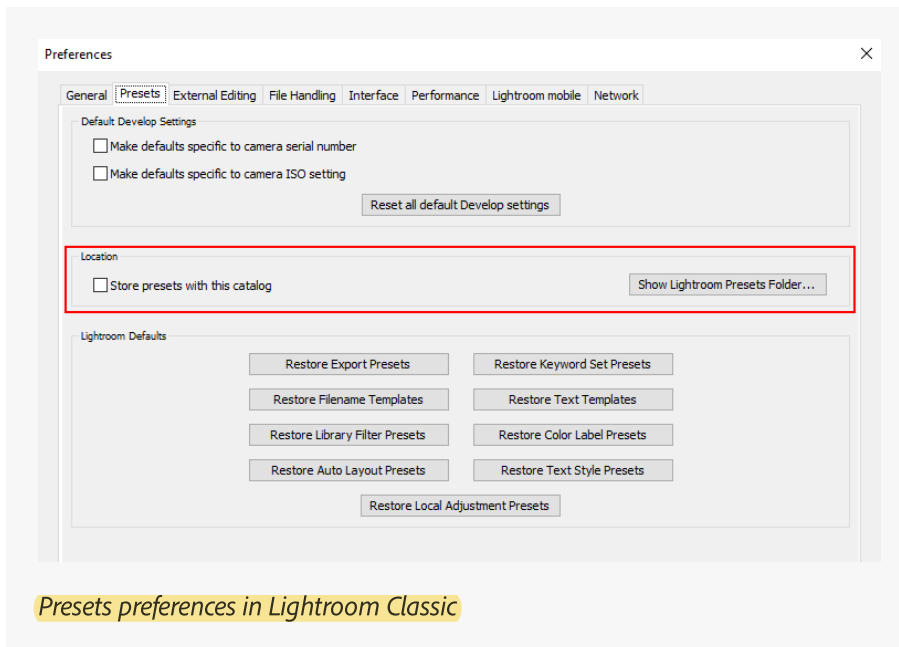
Preferences

General | Presets | External Editing | File Handling | Interface | Performance | Lightroom mobile | Network

Default Develop Settings

Make defaults specific to camera serial number

Make defaults specific to camera ISO setting

Reset all default Develop settings

Location

Store presets with this catalog

Show Lightroom Presets Folder...

Lightroom Defaults

Restore Export Presets

Restore Keyword Set Presets

Restore Filename Templates

Restore Text Templates

Restore Library Filter Presets

Restore Color Label Presets

Restore Auto Layout Presets

Restore Text Style Presets

Restore Local Adjustment Presets

Presets preferences in Lightroom Classic